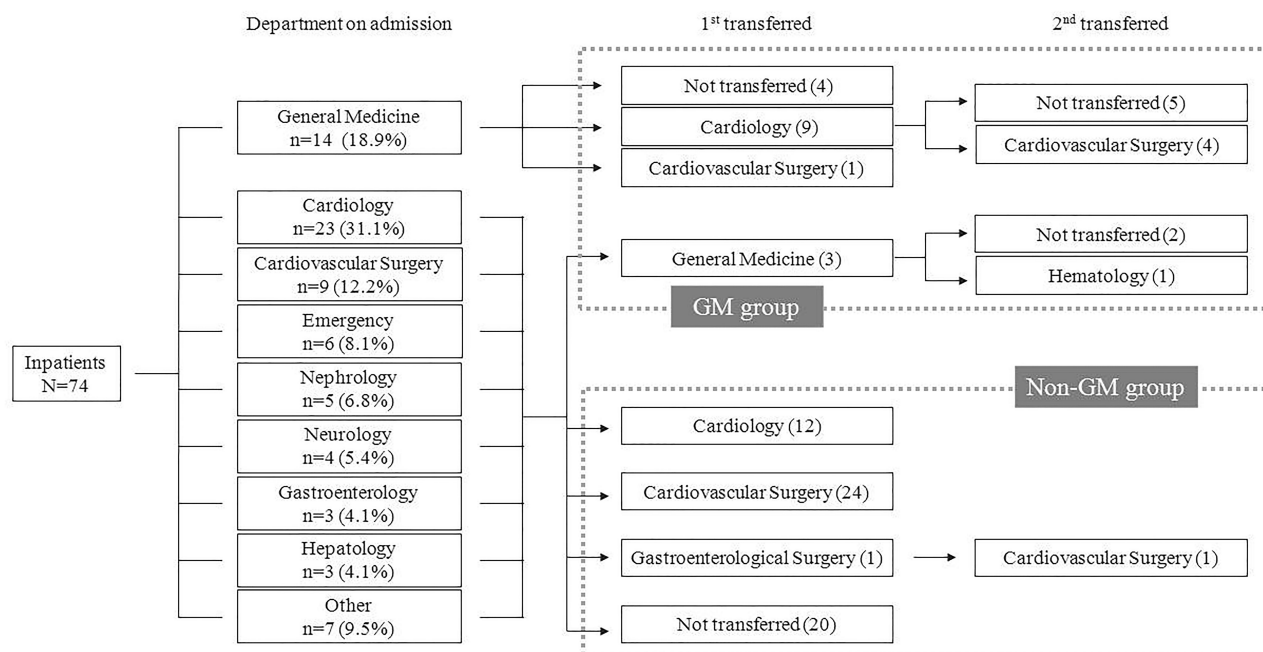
Department on admission

1$^{st}$ transferred

2$^{nd}$ transferred

Inpatients
N=74

General Medicine
n=14 (18.9%)

Cardiology
n=23 (31.1%)

Cardiovascular Surgery
n=9 (12.2%)

Emergency
n=6 (8.1%)

Nephrology
n=5 (6.8%)

Neurology
n=4 (5.4%)

Gastroenterology
n=3 (4.1%)

Hepatology
n=3 (4.1%)

Other
n=7 (9.5%)

Not transferred (4)

Cardiology (9)

Cardiovascular Surgery (1)

Not transferred (5)

Cardiovascular Surgery (4)

General Medicine (3)

Not transferred (2)

Hematology (1)

GM group

Non-GM group

Cardiology (12)

Cardiovascular Surgery (24)

Gastroenterological Surgery (1)

Cardiovascular Surgery (1)

Not transferred (20)